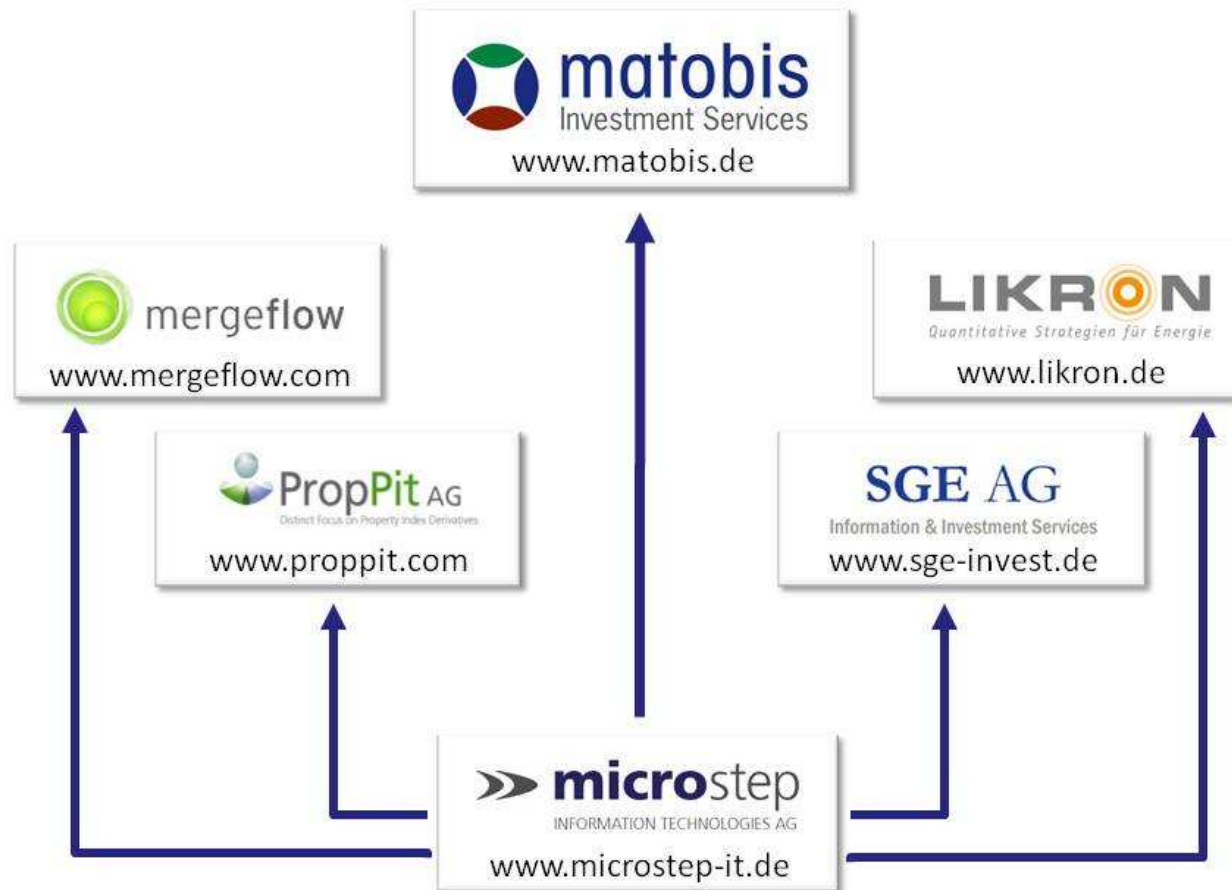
matobis
Investment Services
www.matobis.de

mergeflow
www.mergeflow.com

LIKRON
Quantitative Strategien für Energie
www.likron.de

PropPit AG
Distinct Focus on Property Index Derivatives
www.proppit.com

SGE AG
Information & Investment Services
www.sge-invest.de

microstep
INFORMATION TECHNOLOGIES AG
www.microstep-it.de